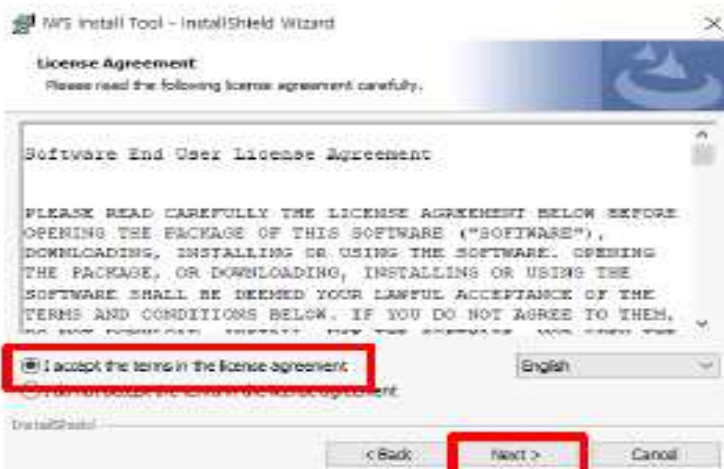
NVS Install Tool - InstallShield Wizard

License Agreement
Please read the following license agreement carefully.

Software End User License Agreement

PLEASE READ CAREFULLY THE LICENSE AGREEMENT BELOW BEFORE OPENING THE PACKAGE OF THIS SOFTWARE ("SOFTWARE"), DOWNLOADING, INSTALLING OR USING THE SOFTWARE. OPENING THE PACKAGE, OR DOWNLOADING, INSTALLING OR USING THE SOFTWARE SHALL BE DEEMED YOUR LAWFUL ACCEPTANCE OF THE TERMS AND CONDITIONS BELOW. IF YOU DO NOT AGREE TO THEM, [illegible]

I accept the terms in the license agreement
I do not accept the terms in the license agreement

English

InstallShield

< Back
Next >
Cancel